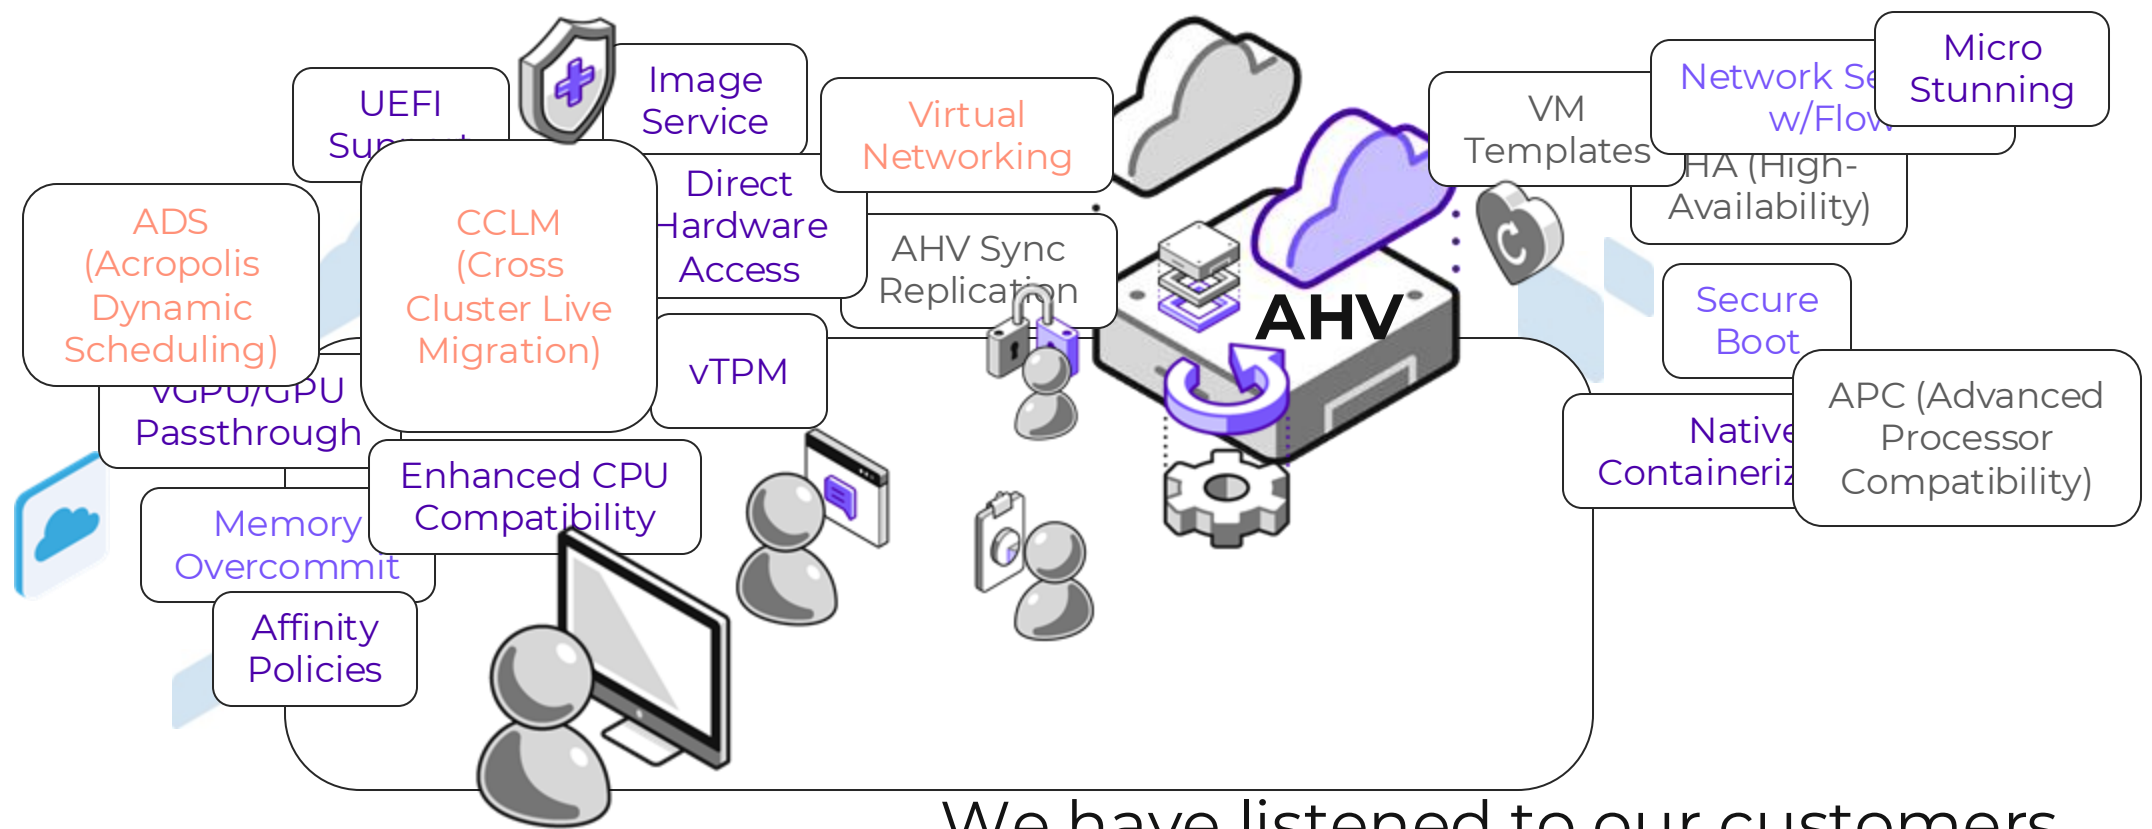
UEFI Su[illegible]

Image Service

Virtual Networking

VM Templates

Network Se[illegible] w/Flow

Micro Stunning

HA (High-Availability)

ADS (Acropolis Dynamic Scheduling)

CCLM (Cross Cluster Live Migration)

Direct Hardware Access

AHV Sync Replication

AHV

Secure Boot

vGPU/GPU Passthrough

vTPM

Native Containeriz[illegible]

APC (Advanced Processor Compatibility)

Enhanced CPU Compatibility

Memory Overcommit

Affinity Policies

We have listened to our customers